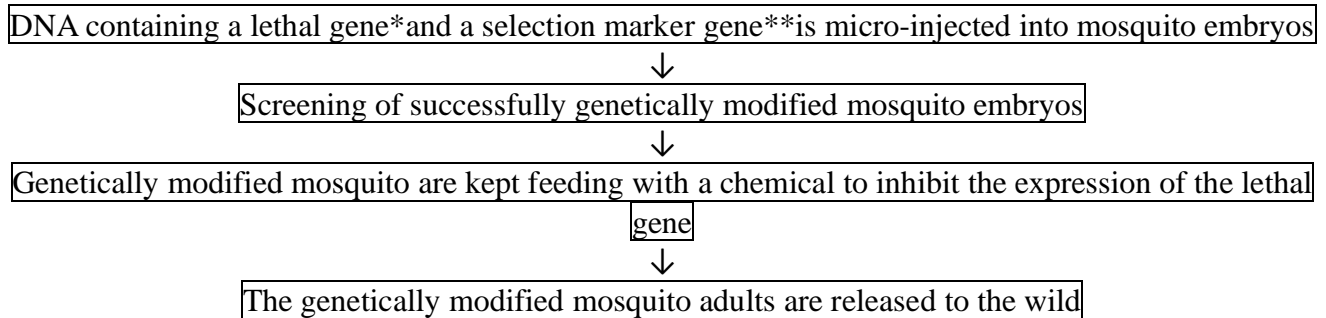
DNA containing a lethal gene*and a selection marker gene**is micro-injected into mosquito embryos

↓

Screening of successfully genetically modified mosquito embryos

↓

Genetically modified mosquito are kept feeding with a chemical to inhibit the expression of the lethal gene

↓

The genetically modified mosquito adults are released to the wild